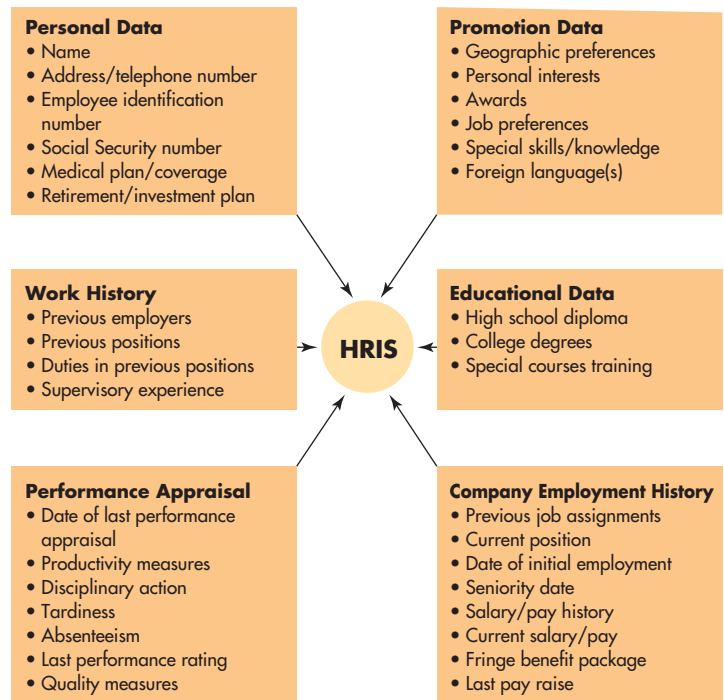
Personal Data
• Name
• Address/telephone number
• Employee identification number
• Social Security number
• Medical plan/coverage
• Retirement/investment plan

Promotion Data
• Geographic preferences
• Personal interests
• Awards
• Job preferences
• Special skills/knowledge
• Foreign language(s)

Work History
• Previous employers
• Previous positions
• Duties in previous positions
• Supervisory experience

HRIS

Educational Data
• High school diploma
• College degrees
• Special courses training

Performance Appraisal
• Date of last performance appraisal
• Productivity measures
• Disciplinary action
• Tardiness
• Absenteeism
• Last performance rating
• Quality measures

Company Employment History
• Previous job assignments
• Current position
• Date of initial employment
• Seniority date
• Salary/pay history
• Current salary/pay
• Fringe benefit package
• Last pay raise